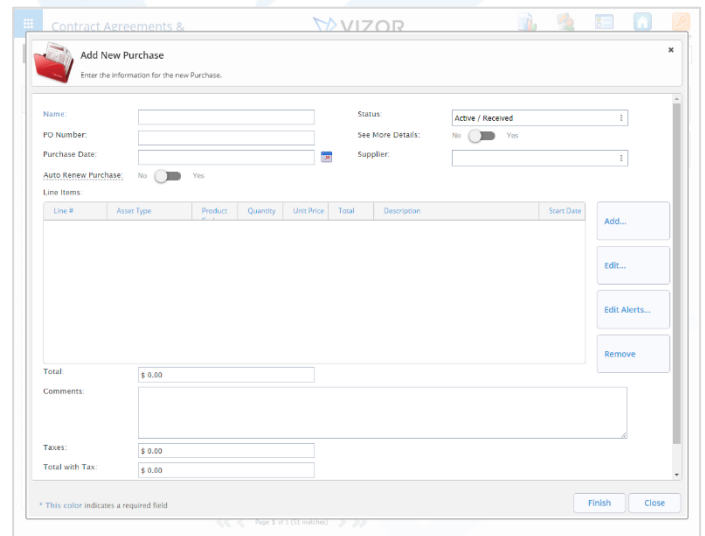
Contract Agreements &

VIZOR

Add New Purchase

Enter the information for the new Purchase.

Name:

PO Number:

Purchase Date:

Auto Renew Purchase: No Yes

Status: Active / Received

See More Details: No Yes

Supplier:

Line Items:

| Line # | Asset Type | Product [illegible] | Quantity | Unit Price | Total | Description | Start Date |
|---|---|---|---|---|---|---|---|

Add...

Edit...

Edit Alerts...

Remove

Total: $ 0.00

Comments:

Taxes: $ 0.00

Total with Tax: $ 0.00

* This color indicates a required field

Finish

Close

Page 1 of 1 (11 matches)